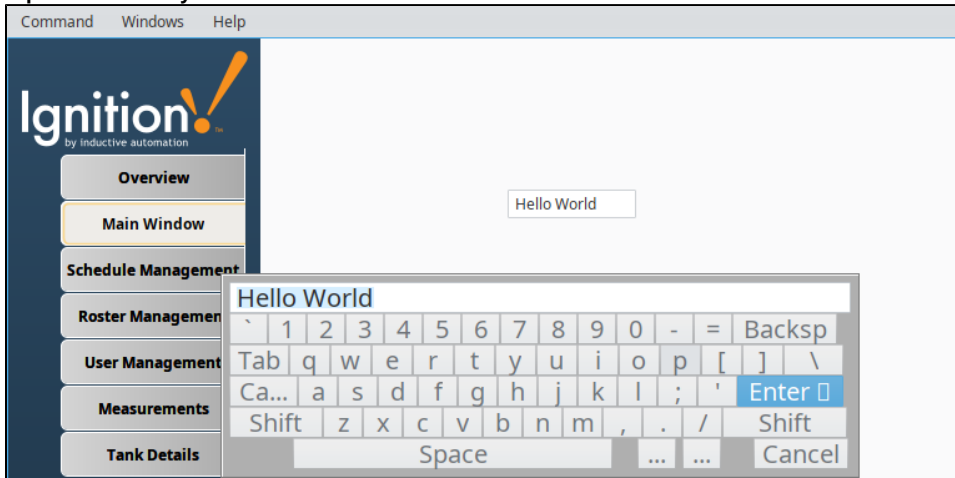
Command Windows Help

Ignition!
by inductive automation

Overview
Main Window
Schedule Management
Roster Managemen
User Management
Measurements
Tank Details

Hello World

Hello World

` 1 2 3 4 5 6 7 8 9 0 - = Backsp
Tab q w e r t y u i o p [ ] \
Ca... a s d f g h j k l ; ' Enter
Shift z x c v b n m , . / Shift
Space ... ... Cancel